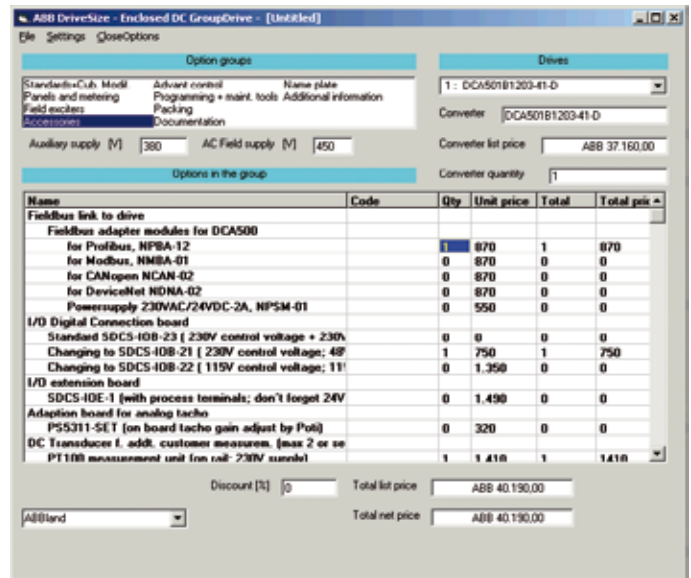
ABB DriveSize - Enclosed DC GroupDrive - [Untitled]

File Settings CloseOptions

Option groups

Standard+Cub. Modif. Advant control Name plate
Panels and metering Programming + maint. tools Additional information
Field exciters Packing
Accessories Documentation

Auxiliary supply [V] 380 AC Field supply [V] 450

Drives

1 : DCA501B1203-41-D

Converter DCA501B1203-41-D

Converter list price ABB 37.160,00

Converter quantity 1

Options in the group

| Name | Code | Qty | Unit price | Total | Total pri |
|---|---|---|---|---|---|
| Fieldbus link to drive | | | | | |
| Fieldbus adapter modules for DCA500 | | | | | |
| for Profibus, NPBA-12 | | 1 | 870 | 1 | 870 |
| for Modbus, NMBA-01 | | 0 | 870 | 0 | 0 |
| for CANopen NCAN-02 | | 0 | 870 | 0 | 0 |
| for DeviceNet NDNA-02 | | 0 | 870 | 0 | 0 |
| Powersupply 230VAC/24VDC-2A, NPSM-01 | | 0 | 550 | 0 | 0 |
| I/O Digital Connection board | | | | | |
| Standard SDCS-IOB-23 ( 230V control voltage + 230\ | | 0 | 0 | 0 | 0 |
| Changing to SDCS-IOB-21 ( 230V control voltage; 48 | | 1 | 750 | 1 | 750 |
| Changing to SDCS-IOB-22 ( 115V control voltage; 11 | | 0 | 1.350 | 0 | 0 |
| I/O extension board | | | | | |
| SDCS-IOE-1 (with process terminals; don't forget 24V | | 0 | 1.490 | 0 | 0 |
| Adaption board for analog tacho | | | | | |
| PS5311-SET (on board tacho gain adjust by Poti) | | 0 | 320 | 0 | 0 |
| DC Transducer f. addt. customer measurem. (max 2 or se | | | | | |
| PT100 measurement unit for rail; 230V supply) | | 1 | 1.410 | 1 | 1410 |

Discount [%] 0

Total list price ABB 40.190,00

ABBland

Total net price ABB 40.190,00